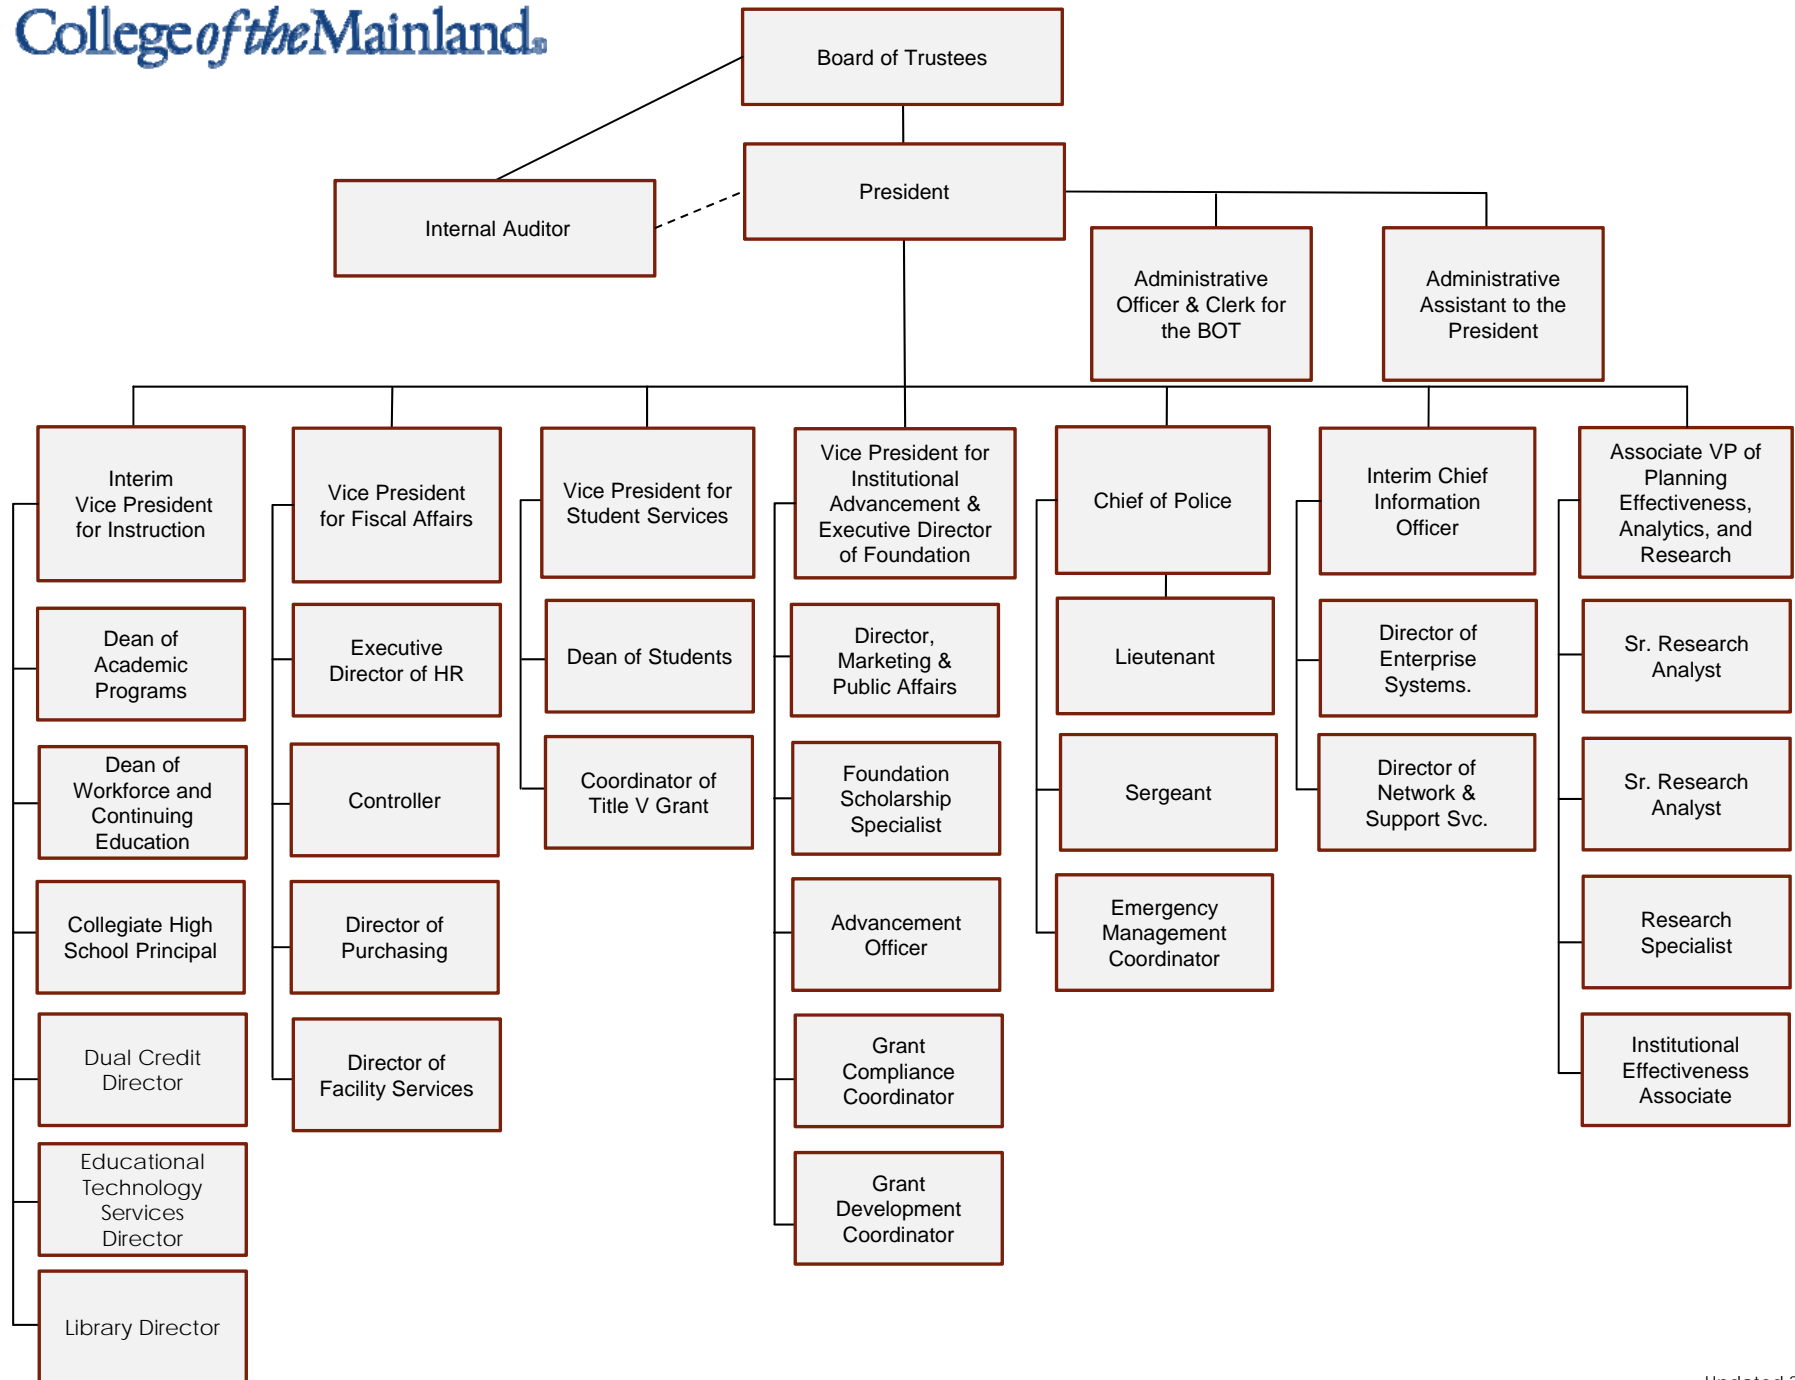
College of the Mainland

Board of Trustees

Internal Auditor

President

Administrative Officer & Clerk for the BOT

Administrative Assistant to the President

Interim Vice President for Instruction

Dean of Academic Programs

Dean of Workforce and Continuing Education

Collegiate High School Principal

Dual Credit Director

Educational Technology Services Director

Library Director

Vice President for Fiscal Affairs

Executive Director of HR

Controller

Director of Purchasing

Director of Facility Services

Vice President for Student Services

Dean of Students

Coordinator of Title V Grant

Vice President for Institutional Advancement & Executive Director of Foundation

Director, Marketing & Public Affairs

Foundation Scholarship Specialist

Advancement Officer

Grant Compliance Coordinator

Grant Development Coordinator

Chief of Police

Lieutenant

Sergeant

Emergency Management Coordinator

Interim Chief Information Officer

Director of Enterprise Systems.

Director of Network & Support Svc.

Associate VP of Planning Effectiveness, Analytics, and Research

Sr. Research Analyst

Sr. Research Analyst

Research Specialist

Institutional Effectiveness Associate

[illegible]